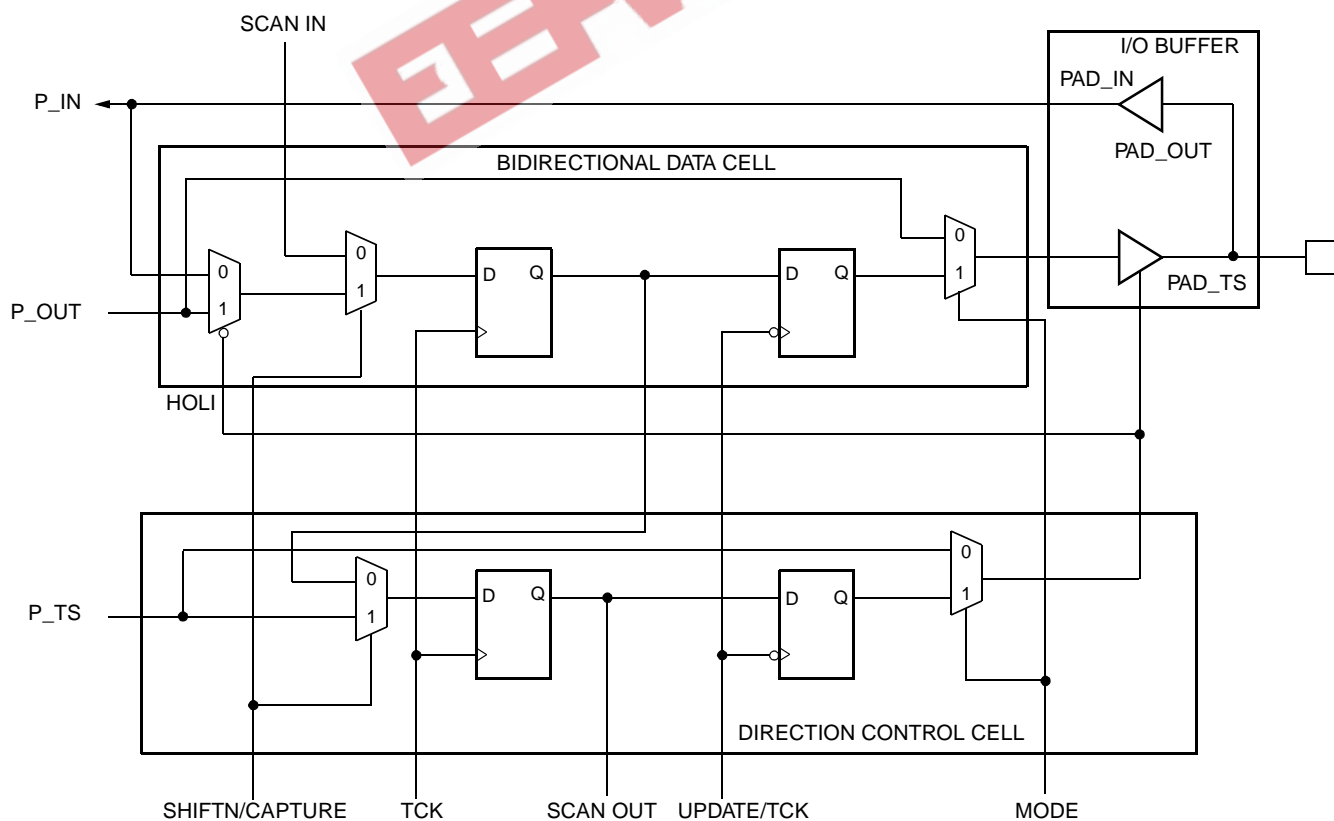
SCAN IN

I/O BUFFER

P_IN

PAD_IN

PAD_OUT

BIDIRECTIONAL DATA CELL

0

1

0

1

D Q

D Q

0

1

P_OUT

PAD_TS

HOLI

0

1

D Q

D Q

0

1

P_TS

DIRECTION CONTROL CELL

SHIFTN/CAPTURE TCK SCAN OUT UPDATE/TCK MODE